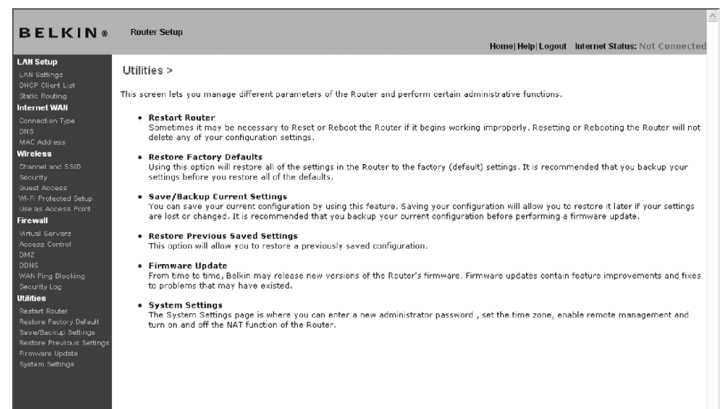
BELKIN®

Router Setup

Home | Help | Logout   Internet Status: Not Connected

LAN Setup
LAN Settings
DHCP Client List
Static Routing
Internet WAN
Connection Type
DNS
MAC Address
Wireless
Channel and SSID
Security
Guest Access
Wi-Fi Protected Setup
Use as Access Point
Firewall
Virtual Servers
Access Control
DMZ
DDNS
WAN Ping Blocking
Security Log
Utilities
Restart Router
Restore Factory Default
Save/Backup Settings
Restore Previous Settings
Firmware Update
System Settings

Utilities >

This screen lets you manage different parameters of the Router and perform certain administrative functions.

• Restart Router
Sometimes it may be necessary to Reset or Reboot the Router if it begins working improperly. Resetting or Rebooting the Router will not delete any of your configuration settings.

• Restore Factory Defaults
Using this option will restore all of the settings in the Router to the factory (default) settings. It is recommended that you backup your settings before you restore all of the defaults.

• Save/Backup Current Settings
You can save your current configuration by using this feature. Saving your configuration will allow you to restore it later if your settings are lost or changed. It is recommended that you backup your current configuration before performing a firmware update.

• Restore Previous Saved Settings
This option will allow you to restore a previously saved configuration.

• Firmware Update
From time to time, Belkin may release new versions of the Router's firmware. Firmware updates contain feature improvements and fixes to problems that may have existed.

• System Settings
The System Settings page is where you can enter a new administrator password , set the time zone, enable remote management and turn on and off the NAT function of the Router.